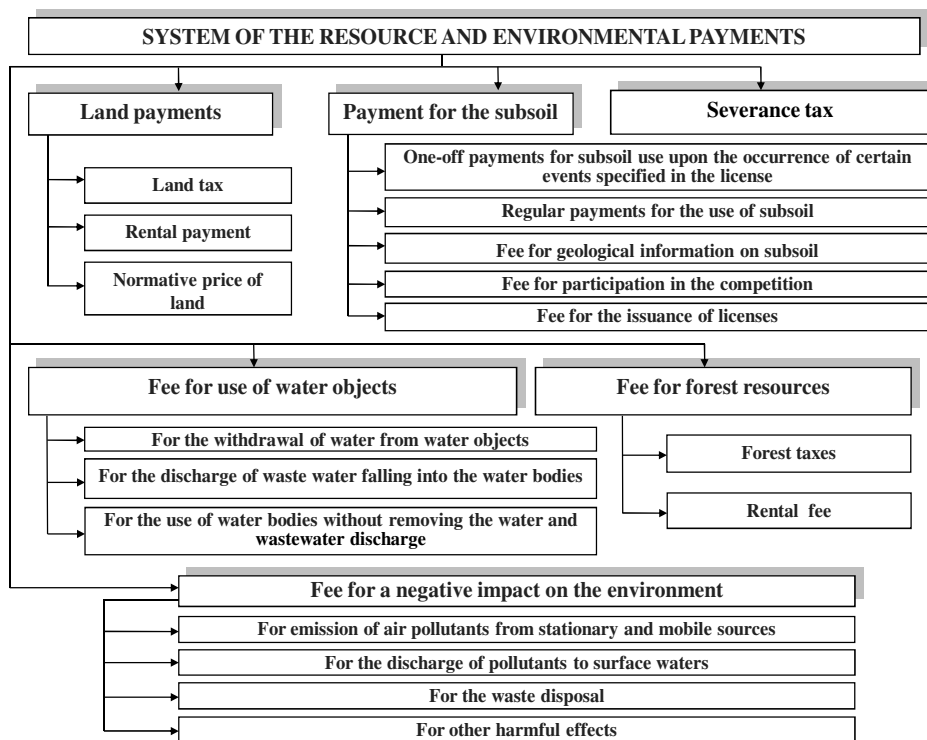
SYSTEM OF THE RESOURCE AND ENVIRONMENTAL PAYMENTS

Land payments

Land tax

Rental payment

Normative price of land

Payment for the subsoil

One-off payments for subsoil use upon the occurrence of certain events specified in the license

Regular payments for the use of subsoil

Fee for geological information on subsoil

Fee for participation in the competition

Fee for the issuance of licenses

Severance tax

Fee for use of water objects

For the withdrawal of water from water objects

For the discharge of waste water falling into the water bodies

For the use of water bodies without removing the water and wastewater discharge

Fee for forest resources

Forest taxes

Rental fee

Fee for a negative impact on the environment

For emission of air pollutants from stationary and mobile sources

For the discharge of pollutants to surface waters

For the waste disposal

For other harmful effects